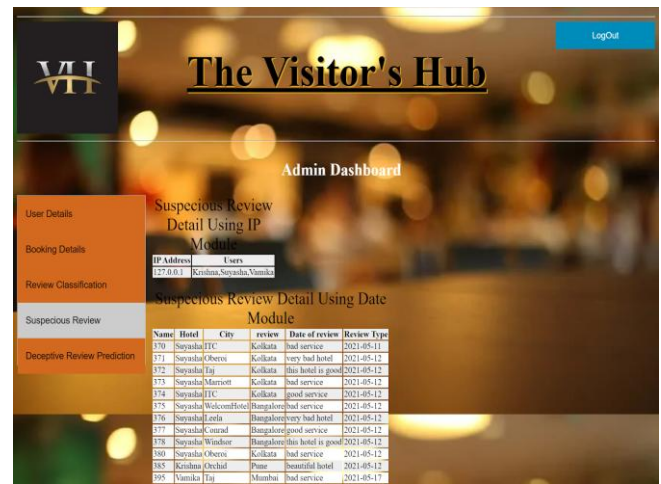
LogOut

VH

The Visitor's Hub

Admin Dashboard

User Details

Booking Details

Review Classification

Suspecious Review

Deceptive Review Prediction

Suspecious Review Detail Using IP Module

| IP Address | Users |
|---|---|
| 127.0.0.1 | Krishna,Suyasha,Vamika |

Suspecious Review Detail Using Date Module

| Name | Hotel | City | review | Date of review | Review Type |
|---|---|---|---|---|---|
| 370 | Suyasha | ITC | Kolkata | bad service | 2021-05-11 |
| 371 | Suyasha | Oberoi | Kolkata | very bad hotel | 2021-05-12 |
| 372 | Suyasha | Taj | Kolkata | this hotel is good | 2021-05-12 |
| 373 | Suyasha | Marriott | Kolkata | bad service | 2021-05-12 |
| 374 | Suyasha | ITC | Kolkata | good service | 2021-05-12 |
| 375 | Suyasha | WelcomHotel | Bangalore | bad service | 2021-05-12 |
| 376 | Suyasha | Leela | Bangalore | very bad hotel | 2021-05-12 |
| 377 | Suyasha | Conrad | Bangalore | good service | 2021-05-12 |
| 378 | Suyasha | Windsor | Bangalore | this hotel is good | 2021-05-12 |
| 380 | Suyasha | Oberoi | Kolkata | bad service | 2021-05-12 |
| 385 | Krishna | Orchid | Pune | beautiful hotel | 2021-05-12 |
| 395 | Vamika | Taj | Mumbai | bad service | 2021-05-17 |